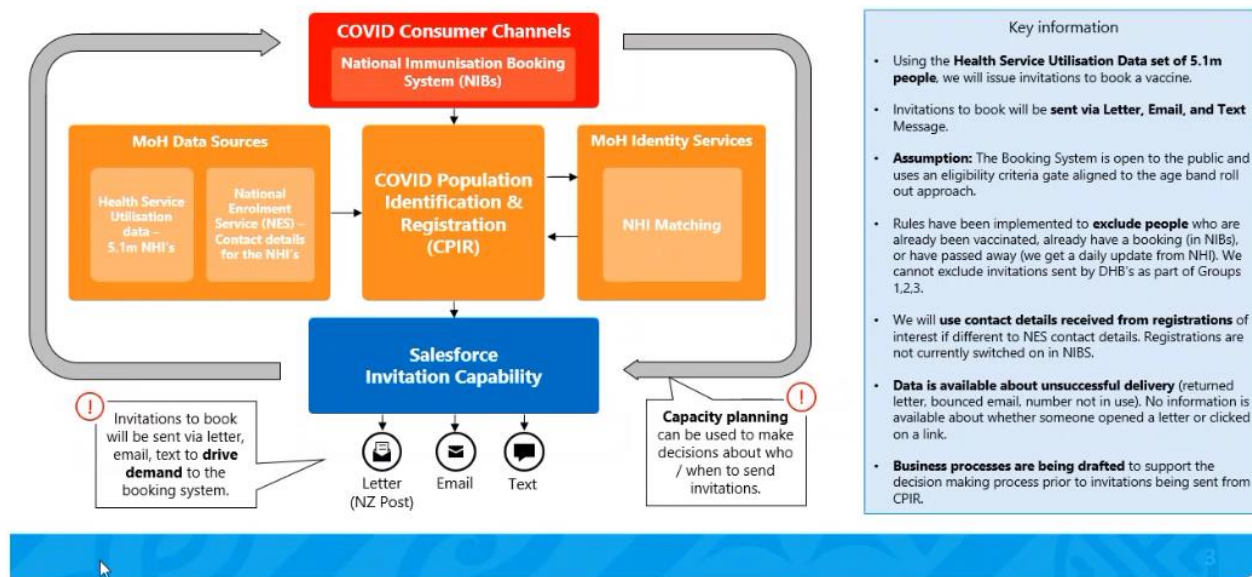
COVID Consumer Channels

National Immunisation Booking System (NIBs)

MoH Data Sources

Health Service Utilisation data – 5.1m NHI's

National Enrolment Service (NES) – Contact details for the NHI's

COVID Population Identification & Registration (CPIR)

MoH Identity Services

NHI Matching

Salesforce Invitation Capability

!

Invitations to book will be sent via letter, email, text to **drive demand** to the booking system.

Letter (NZ Post)

Email

Text

!

**Capacity planning** can be used to make decisions about who / when to send invitations.

Key information

- Using the **Health Service Utilisation Data set of 5.1m people**, we will issue invitations to book a vaccine.
- Invitations to book will be **sent via Letter, Email, and Text** Message.
- **Assumption:** The Booking System is open to the public and uses an eligibility criteria gate aligned to the age band roll out approach.
- Rules have been implemented to **exclude people** who are already been vaccinated, already have a booking (in NIBs), or have passed away (we get a daily update from NHI). We cannot exclude invitations sent by DHB's as part of Groups 1,2,3.
- We will **use contact details received from registrations** of interest if different to NES contact details. Registrations are not currently switched on in NIBS.
- **Data is available about unsuccessful delivery** (returned letter, bounced email, number not in use). No information is available about whether someone opened a letter or clicked on a link.
- **Business processes are being drafted** to support the decision making process prior to invitations being sent from CPIR.

3